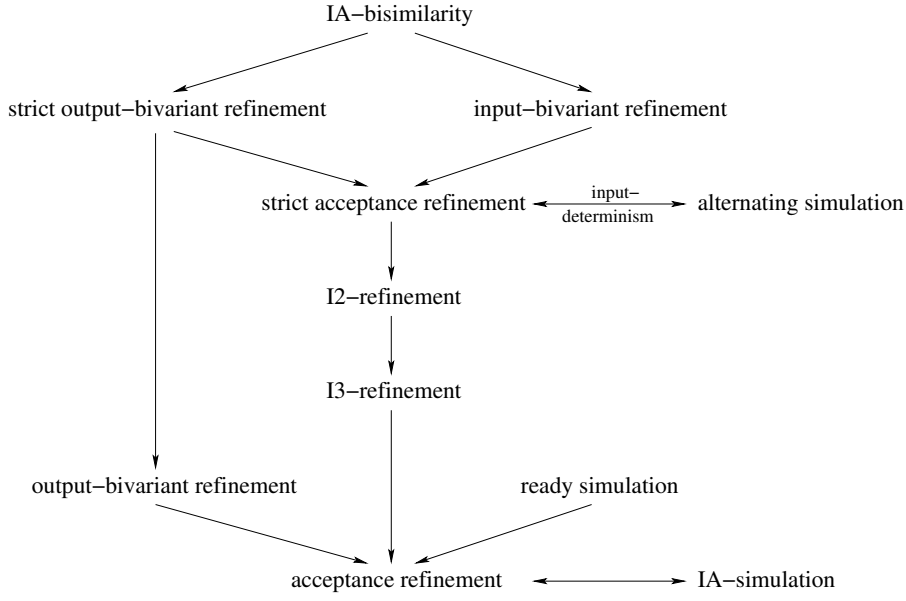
IA−bisimilarity

strict output−bivariant refinement

input−bivariant refinement

strict acceptance refinement

input−
determinism

alternating simulation

I2−refinement

I3−refinement

output−bivariant refinement

ready simulation

acceptance refinement

IA−simulation